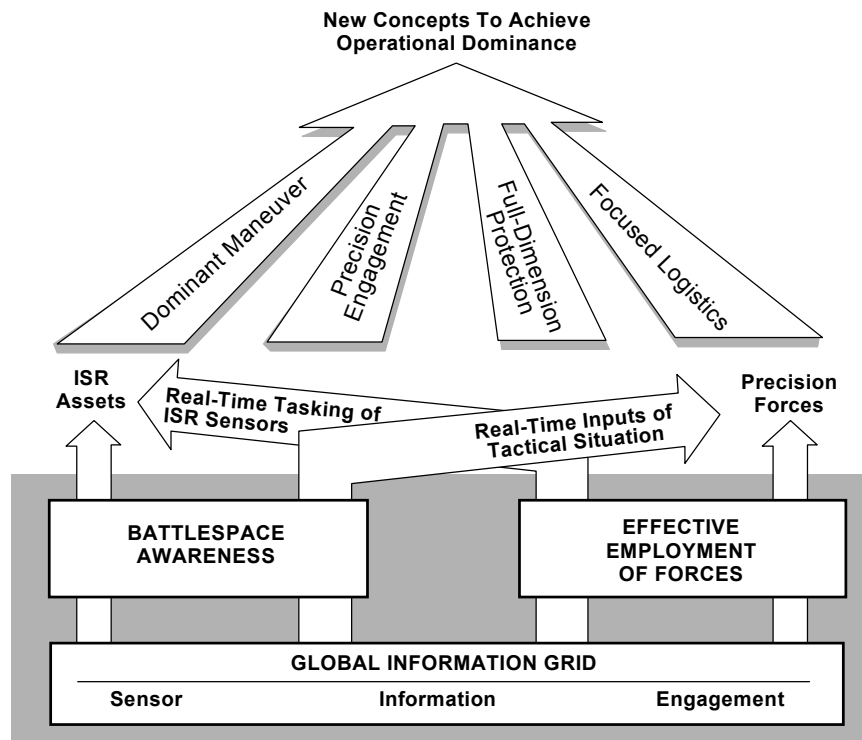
New Concepts To Achieve Operational Dominance

Dominant Maneuver

Precision Engagement

Full-Dimension Protection

Focused Logistics

ISR Assets

Real-Time Tasking of ISR Sensors

Real-Time Inputs of Tactical Situation

Precision Forces

BATTLESPACE AWARENESS

EFFECTIVE EMPLOYMENT OF FORCES

GLOBAL INFORMATION GRID

Sensor

Information

Engagement